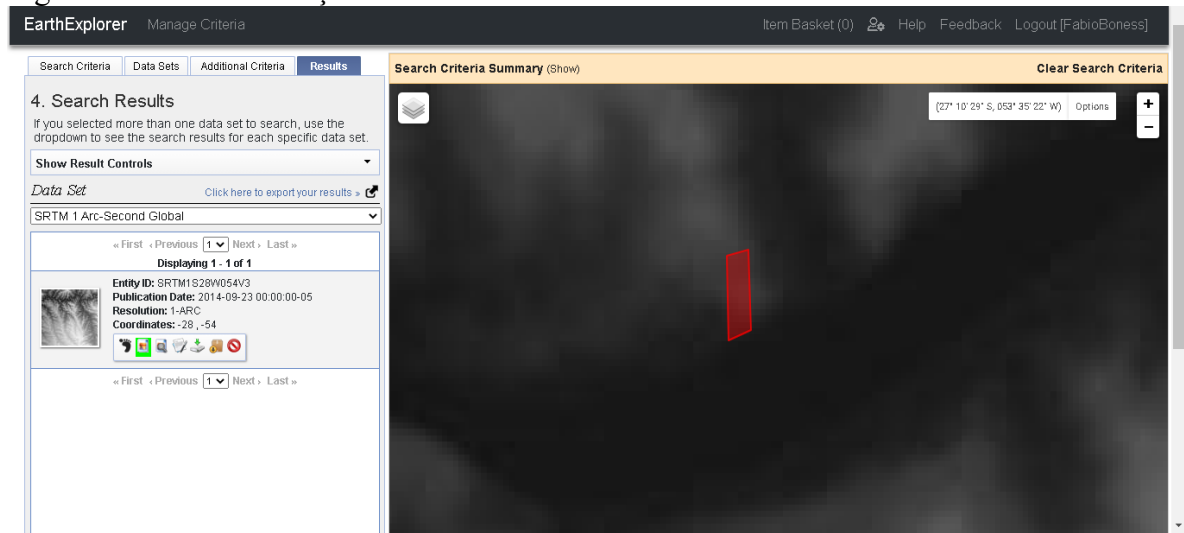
EarthExplorer Manage Criteria

Item Basket (0) Help Feedback Logout [FabioBoness]

Search Criteria | Data Sets | Additional Criteria | Results

4. Search Results

If you selected more than one data set to search, use the dropdown to see the search results for each specific data set.

Show Result Controls

Data Set

Click here to export your results »

SRTM 1 Arc-Second Global

« First ‹ Previous 1 Next › Last »

Displaying 1 - 1 of 1

Entity ID: SRTM1S28W054V3
Publication Date: 2014-09-23 00:00:00-05
Resolution: 1-ARC
Coordinates: -28 , -54

« First ‹ Previous 1 Next › Last »

Search Criteria Summary (Show)

Clear Search Criteria

(27° 10' 29" S, 053° 35' 22" W) Options

+
−